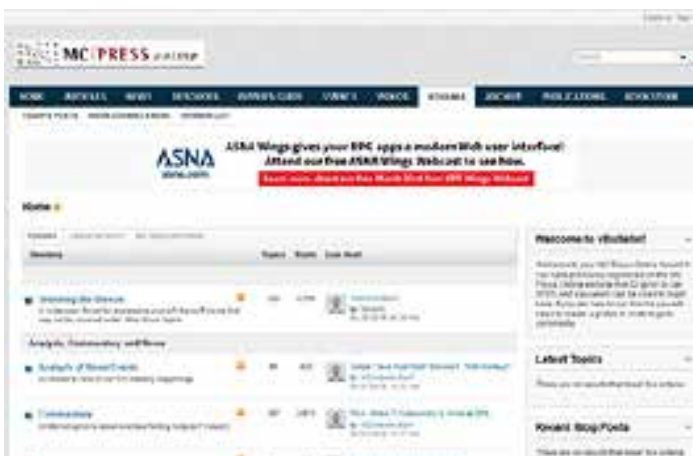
MC PRESS online

HOME ARTICLES NEWS WEBCASTS BUYER'S GUIDE EVENTS VIDEOS FORUMS ARCHIVE PUBLICATIONS ADVERTISE

ASNA

ASNA Wings gives your RPG apps a modern Web user interface! Attend our free ASNA Wings Webcast to see how.

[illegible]

Home

Forums

Topics Posts Last Post

Analysis, Commentary and News

Analysis of Recent Events

Commentaries

Welcome to vBulletin!

Latest Topics

Recent Blog Posts